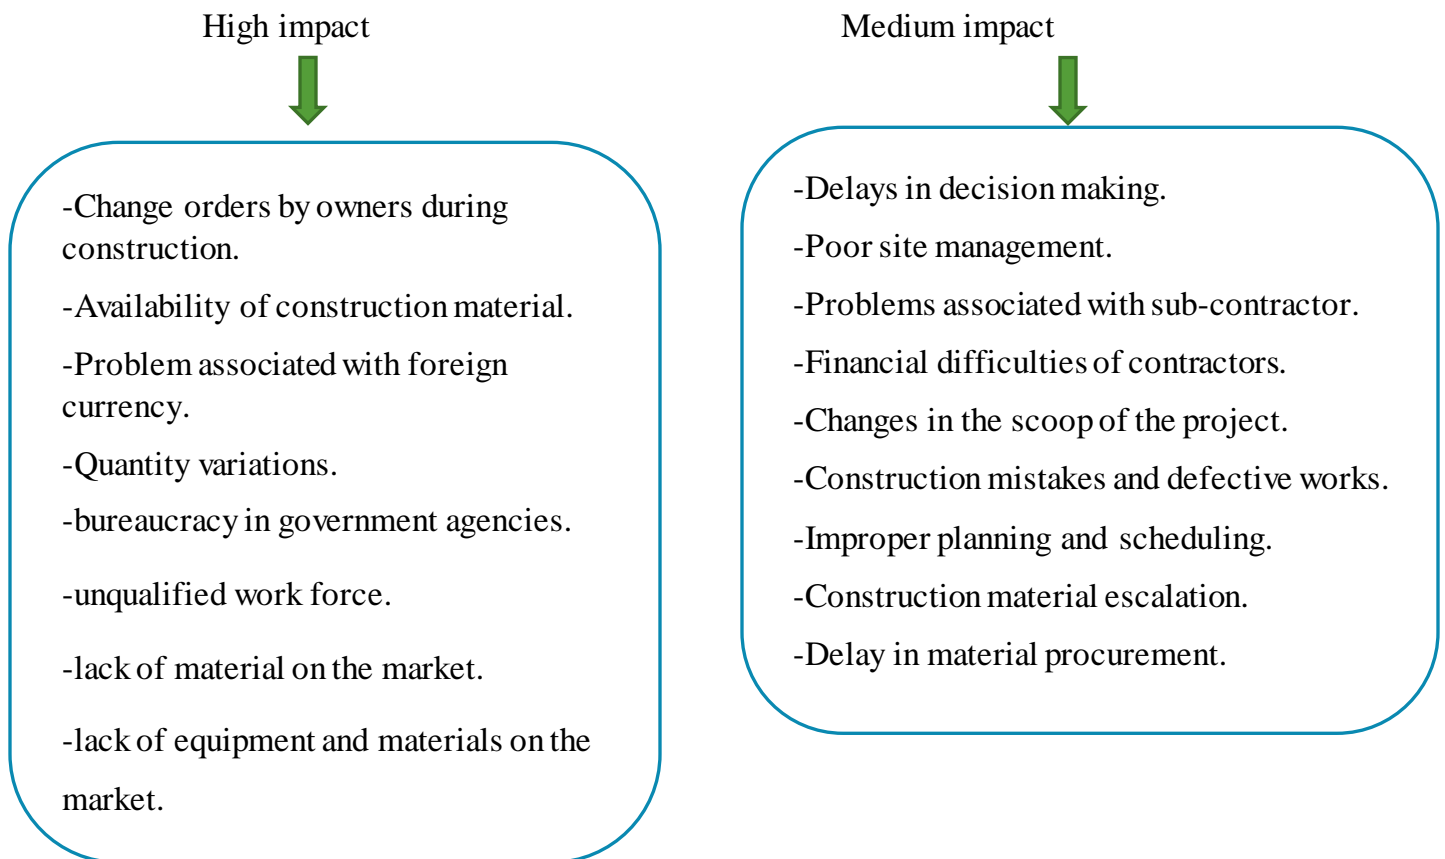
High impact

-Change orders by owners during construction.

-Availability of construction material.

-Problem associated with foreign currency.

-Quantity variations.

-bureaucracy in government agencies.

-unqualified work force.

-lack of material on the market.

-lack of equipment and materials on the market.

Medium impact

-Delays in decision making.

-Poor site management.

-Problems associated with sub-contractor.

-Financial difficulties of contractors.

-Changes in the scoop of the project.

-Construction mistakes and defective works.

-Improper planning and scheduling.

-Construction material escalation.

-Delay in material procurement.